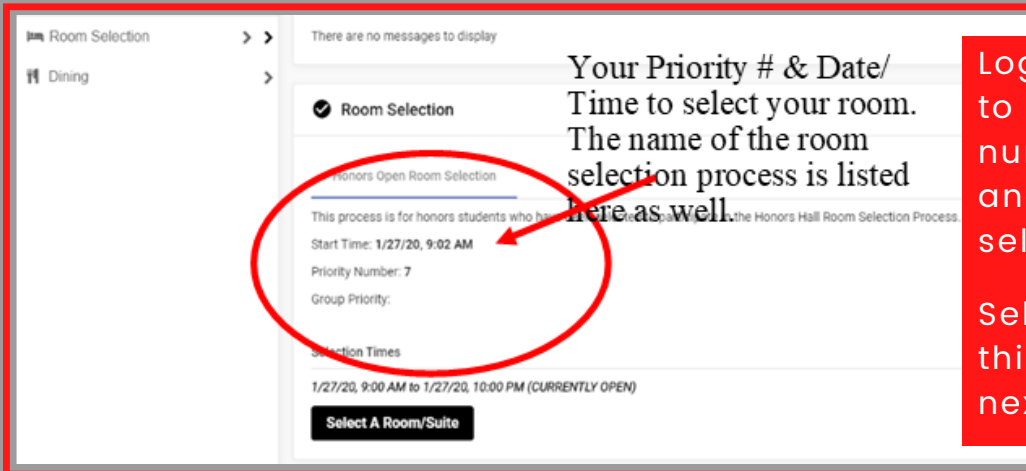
Room Selection

Dining

There are no messages to display

Room Selection

Honors Open Room Selection

This process is for honors students who ha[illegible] the Honors Hall Room Selection Process.

Start Time: 1/27/20, 9:02 AM

Priority Number: 7

Group Priority:

Selection Times

1/27/20, 9:00 AM to 1/27/20, 10:00 PM (CURRENTLY OPEN)

Select A Room/Suite

Your Priority # & Date/ Time to select your room. The name of the room selection process is listed here as well.

Log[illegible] to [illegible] nu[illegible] an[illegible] sel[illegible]

Sel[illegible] thi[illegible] nex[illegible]